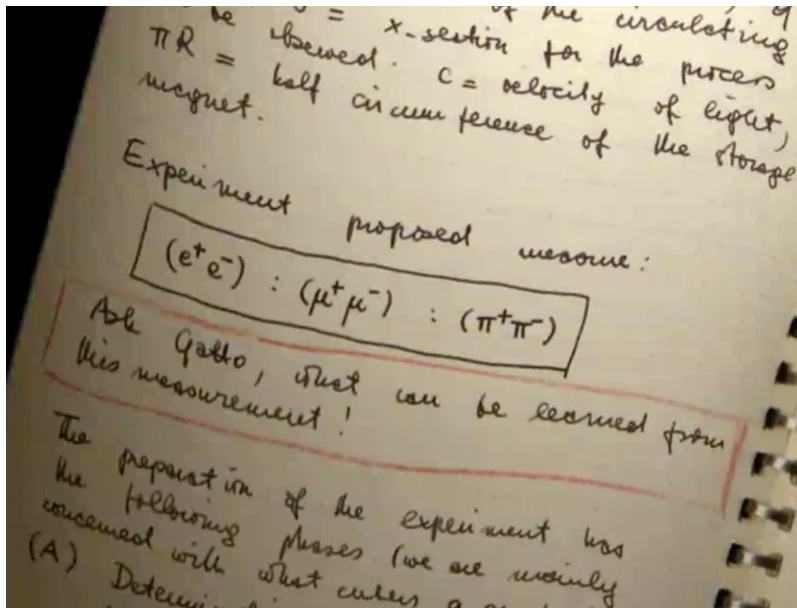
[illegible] be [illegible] = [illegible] of the circulating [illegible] = x-section for the process observed. c = velocity of light, $\pi R$ = half circumference of the storage magnet.

Experiment proposed measure:

$(e^+e^-) : (\mu^+\mu^-) : (\pi^+\pi^-)$

Ask Gatto, what can be learned from this measurement!

The preparation of the experiment has the following phases (we are mainly concerned with what comes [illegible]

(A) Determin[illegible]